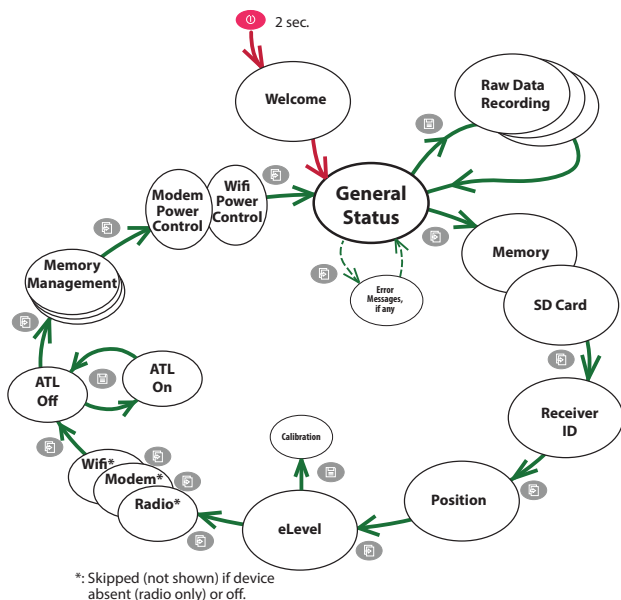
2 sec.

Welcome

Raw Data Recording

General Status

Modem Power Control

Wifi Power Control

Memory

SD Card

Error Messages, if any

Memory Management

ATL Off

ATL On

Receiver ID

Calibration

Position

eLevel

Wifi*

Modem*

Radio*

*: Skipped (not shown) if device absent (radio only) or off.